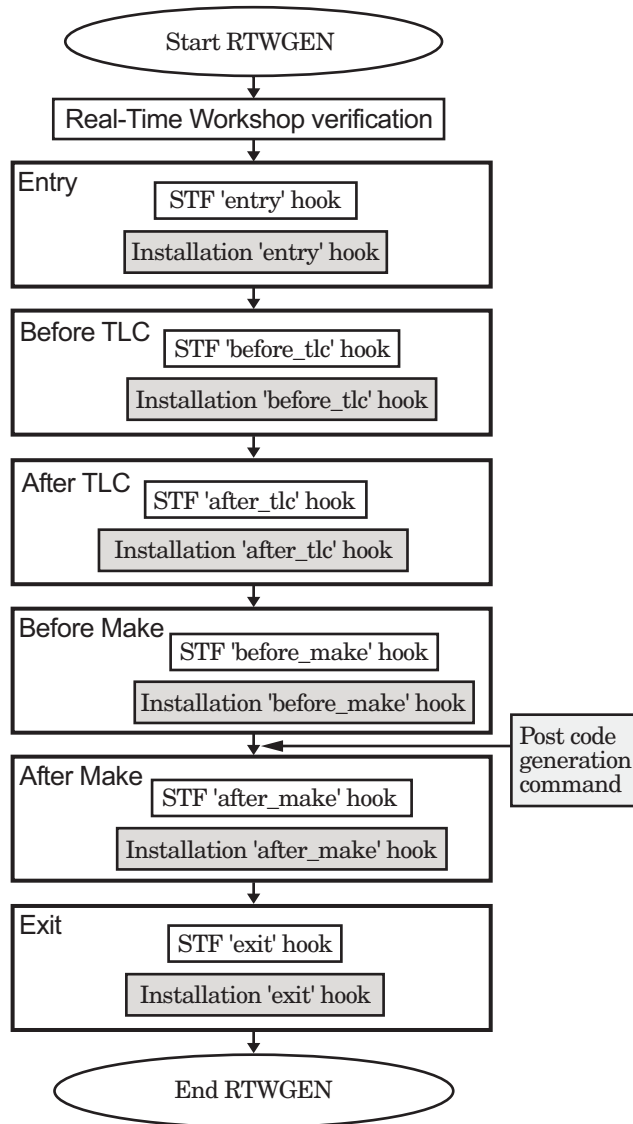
Start RTWGEN

Real-Time Workshop verification

Entry

STF 'entry' hook

Installation 'entry' hook

Before TLC

STF 'before_tlc' hook

Installation 'before_tlc' hook

After TLC

STF 'after_tlc' hook

Installation 'after_tlc' hook

Before Make

STF 'before_make' hook

Installation 'before_make' hook

Post code generation command

After Make

STF 'after_make' hook

Installation 'after_make' hook

Exit

STF 'exit' hook

Installation 'exit' hook

End RTWGEN